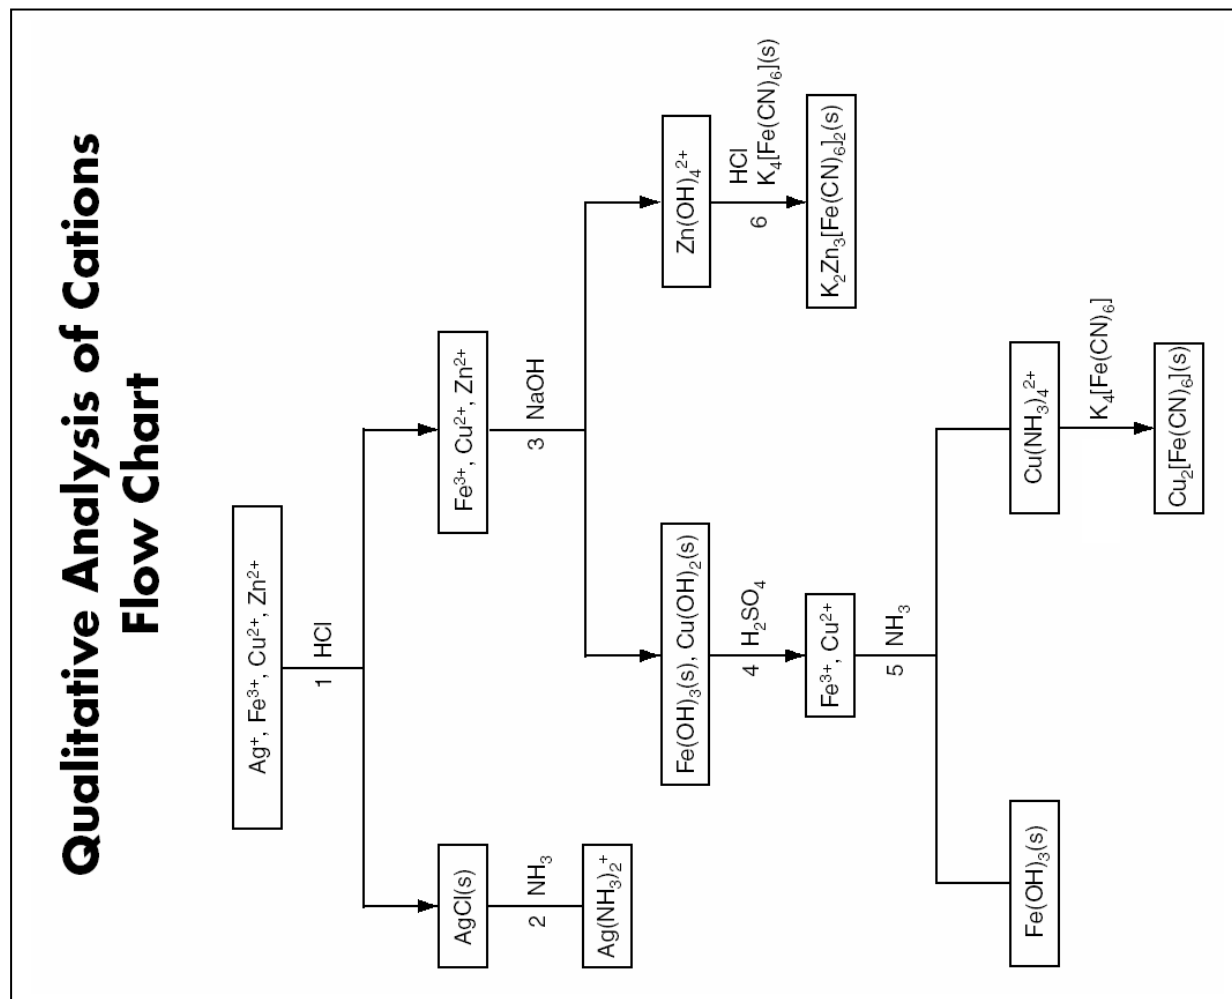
Qualitative Analysis of Cations
Flow Chart

$Ag^+$, $Fe^{3+}$, $Cu^{2+}$, $Zn^{2+}$

1 HCl

$AgCl(s)$

2 $NH_3$

$Ag(NH_3)_2^+$

$Fe^{3+}$, $Cu^{2+}$, $Zn^{2+}$

3 NaOH

$Fe(OH)_3(s)$, $Cu(OH)_2(s)$

4 $H_2SO_4$

$Fe^{3+}$, $Cu^{2+}$

5 $NH_3$

$Fe(OH)_3(s)$

$Cu(NH_3)_4^{2+}$

$K_4[Fe(CN)_6]$

$Cu_2[Fe(CN)_6](s)$

$Zn(OH)_4^{2+}$

6 HCl
$K_4[Fe(CN)_6](s)$

$K_2Zn_3[Fe(CN)_6]_2(s)$